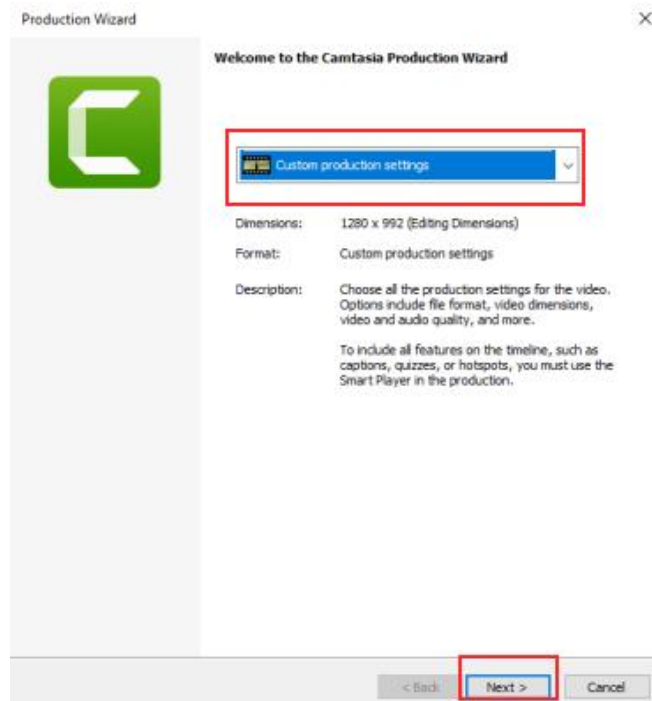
Production Wizard

×

Welcome to the Camtasia Production Wizard

Custom production settings

Dimensions: 1280 x 992 (Editing Dimensions)

Format: Custom production settings

Description: Choose all the production settings for the video. Options include file format, video dimensions, video and audio quality, and more.

To include all features on the timeline, such as captions, quizzes, or hotspots, you must use the Smart Player in the production.

< Back

Next >

Cancel